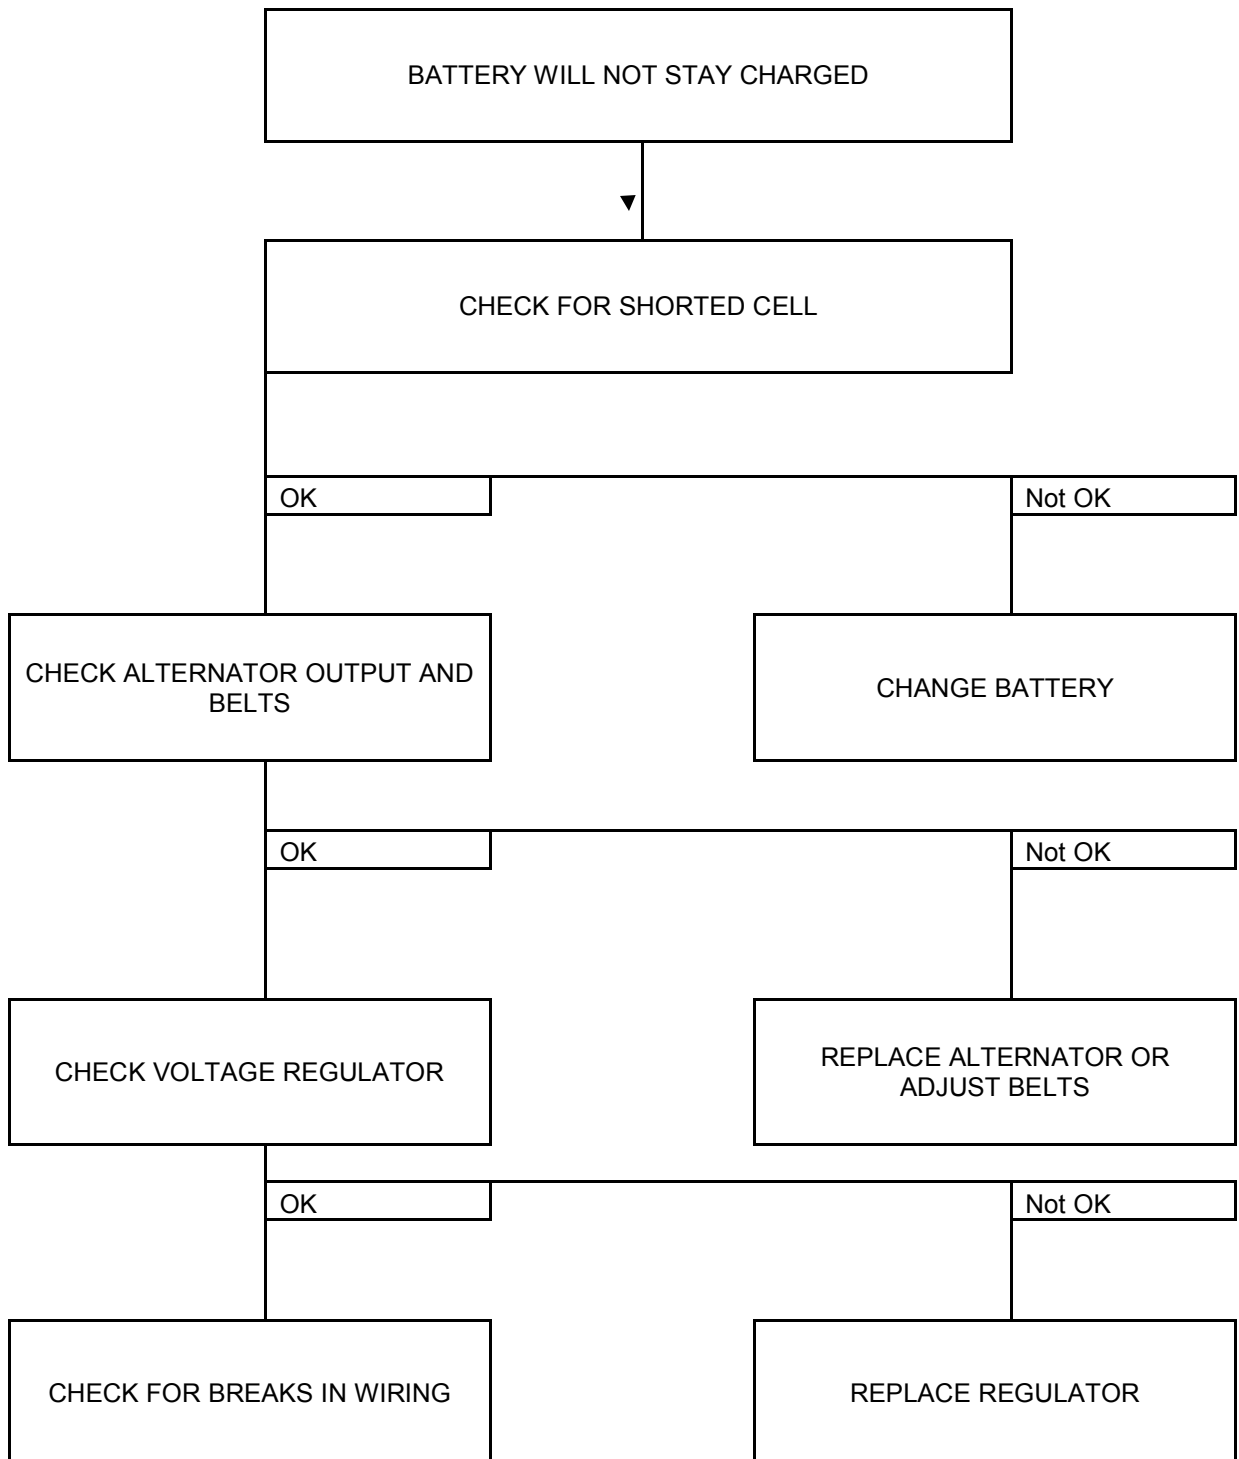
BATTERY WILL NOT STAY CHARGED

CHECK FOR SHORTED CELL

OK

Not OK

CHECK ALTERNATOR OUTPUT AND BELTS

CHANGE BATTERY

OK

Not OK

CHECK VOLTAGE REGULATOR

REPLACE ALTERNATOR OR ADJUST BELTS

OK

Not OK

CHECK FOR BREAKS IN WIRING

REPLACE REGULATOR